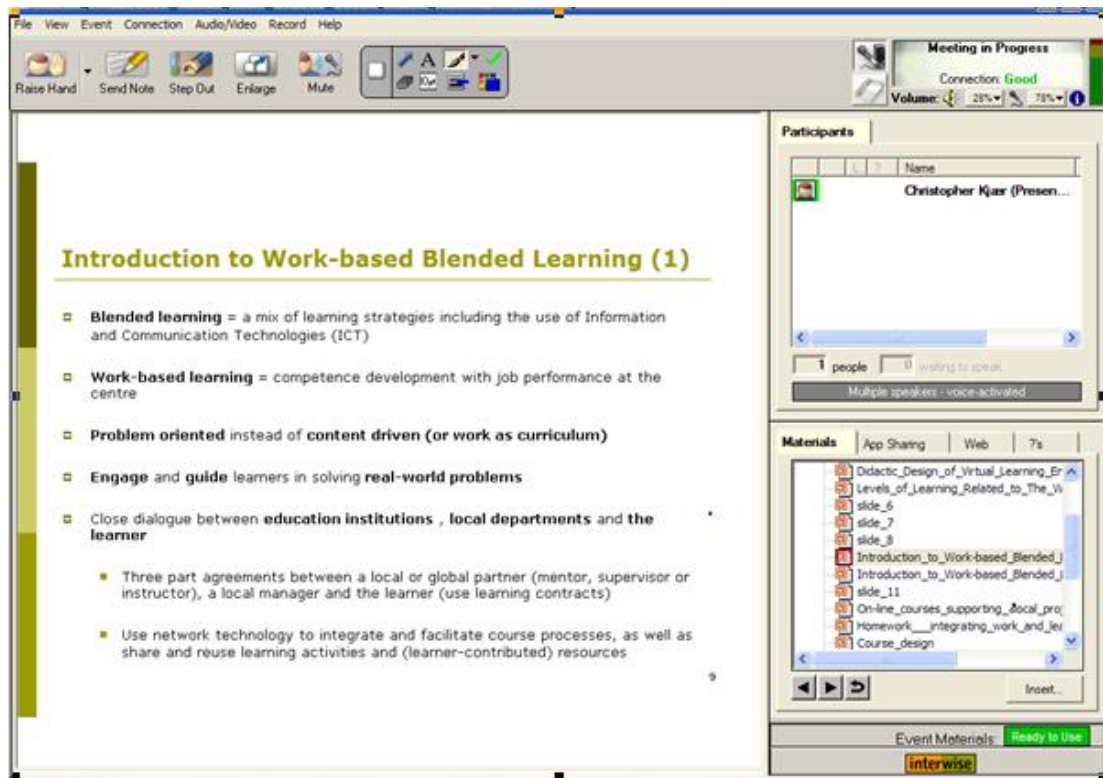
File View Event Connection Audio/Video Record Help

Raise Hand Send Note Step Out Enlarge Mute

Meeting in Progress
Connection: Good
Volume: 28% 78%

Introduction to Work-based Blended Learning (1)

Blended learning = a mix of learning strategies including the use of Information and Communication Technologies (ICT)

Work-based learning = competence development with job performance at the centre

Problem oriented instead of content driven (or work as curriculum)

Engage and guide learners in solving real-world problems

Close dialogue between education institutions , local departments and the learner

Three part agreements between a local or global partner (mentor, supervisor or instructor), a local manager and the learner (use learning contracts)

Use network technology to integrate and facilitate course processes, as well as share and reuse learning activities and (learner-contributed) resources

9

Participants

Name
Christopher Kjær (Presen...

1 people 0 waiting to speak
Multiple speakers - voice-activated

Materials App Sharing Web ?'s

Didactic_Design_of_Virtual_Learning_Er
Levels_of_Learning_Related_to_The_W
slide_6
slide_7
slide_8
Introduction_to_Work-based_Blended_l
Introduction_to_Work-based_Blended_l
slide_11
On-line_courses_supporting_local_pro
Homework__integrating_work_and_lea
Course_design

Insert...

Event Materials Ready to Use
interwise